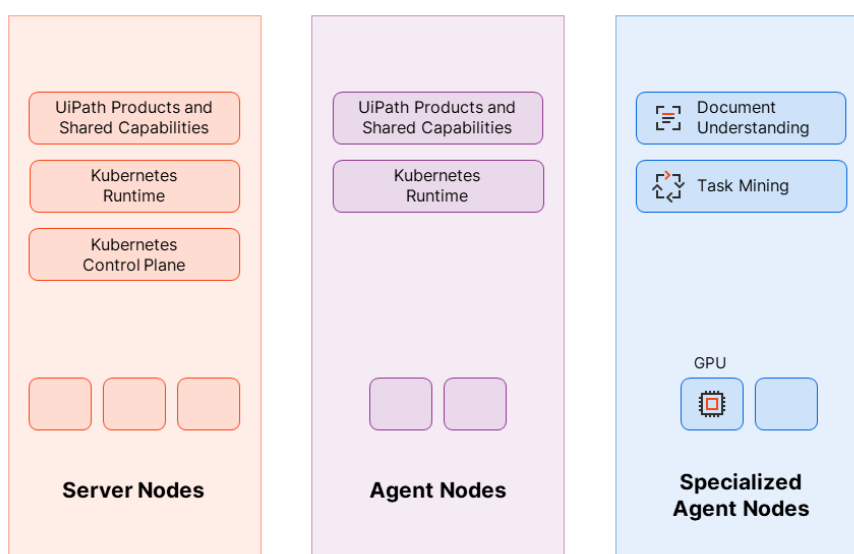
UiPath Products and Shared Capabilities

Kubernetes Runtime

Kubernetes Control Plane

Server Nodes

UiPath Products and Shared Capabilities

Kubernetes Runtime

Agent Nodes

Document Understanding

Task Mining

GPU

Specialized Agent Nodes